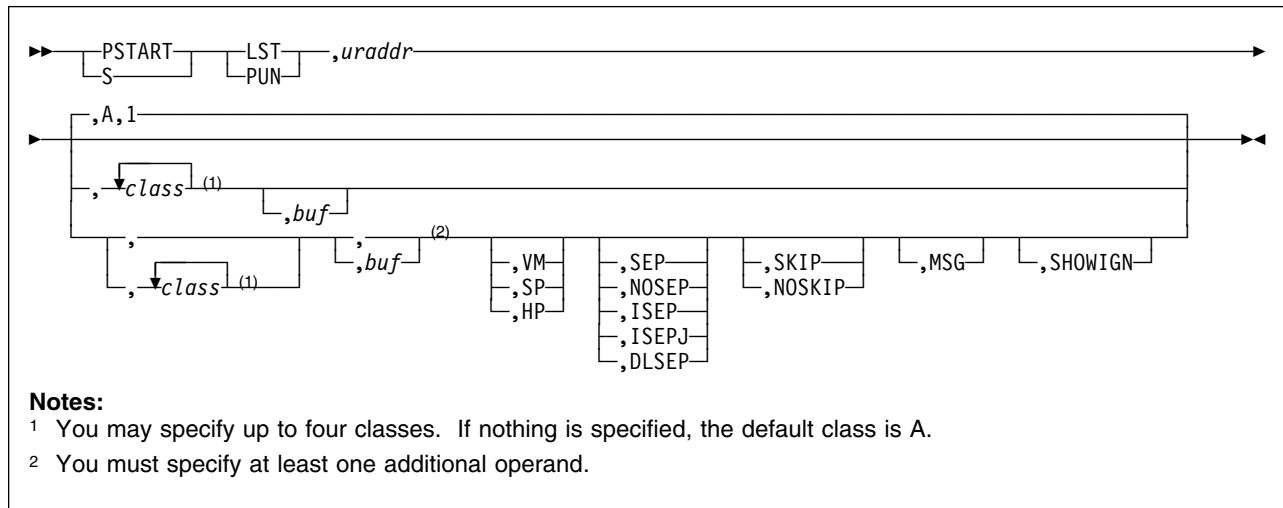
PSTART
S
LST
PUN
,uraddr

,A,1
,class (1)
,buf
,
,class (1)
,buf (2)
,VM
,SP
,HP
,SEP
,NOSEP
,ISEP
,ISEPJ
,DLSEP
,SKIP
,NOSKIP
,MSG
,SHOWIGN

**Notes:**

1 You may specify up to four classes. If nothing is specified, the default class is A.

2 You must specify at least one additional operand.